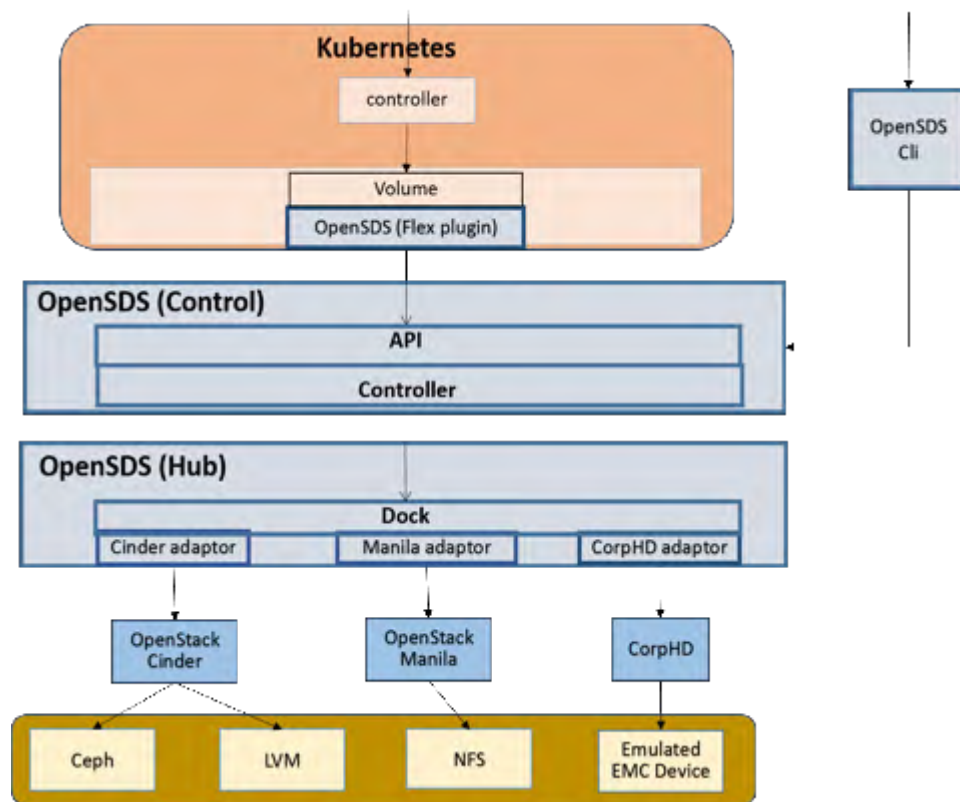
Kubernetes

controller

Volume

OpenSDS (Flex plugin)

OpenSDS Cli

OpenSDS (Control)

API

Controller

OpenSDS (Hub)

Dock

Cinder adaptor

Manila adaptor

CorpHD adaptor

OpenStack Cinder

OpenStack Manila

CorpHD

Ceph

LVM

NFS

Emulated EMC Device